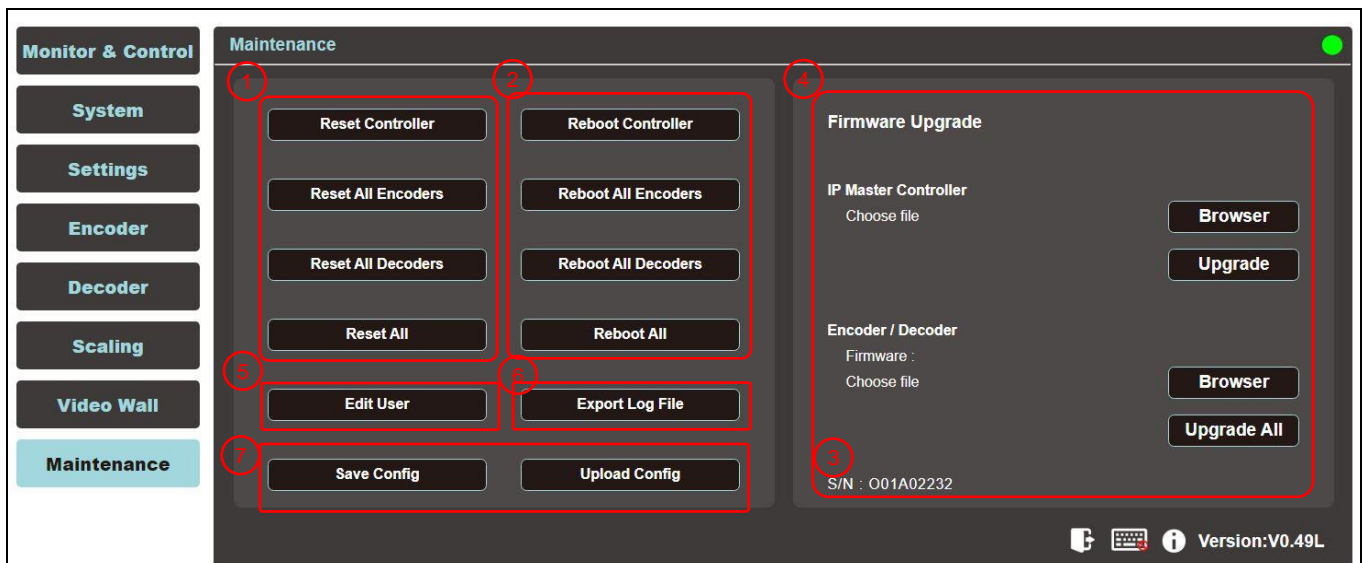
Monitor & Control
System
Settings
Encoder
Decoder
Scaling
Video Wall
Maintenance

Maintenance

1
Reset Controller
Reset All Encoders
Reset All Decoders
Reset All

2
Reboot Controller
Reboot All Encoders
Reboot All Decoders
Reboot All

4
Firmware Upgrade

IP Master Controller
Choose file
Browser
Upgrade

Encoder / Decoder
Firmware :
Choose file
Browser
Upgrade All

3
S/N : O01A02232

5
Edit User

6
Export Log File

7
Save Config
Upload Config

Version:V0.49L